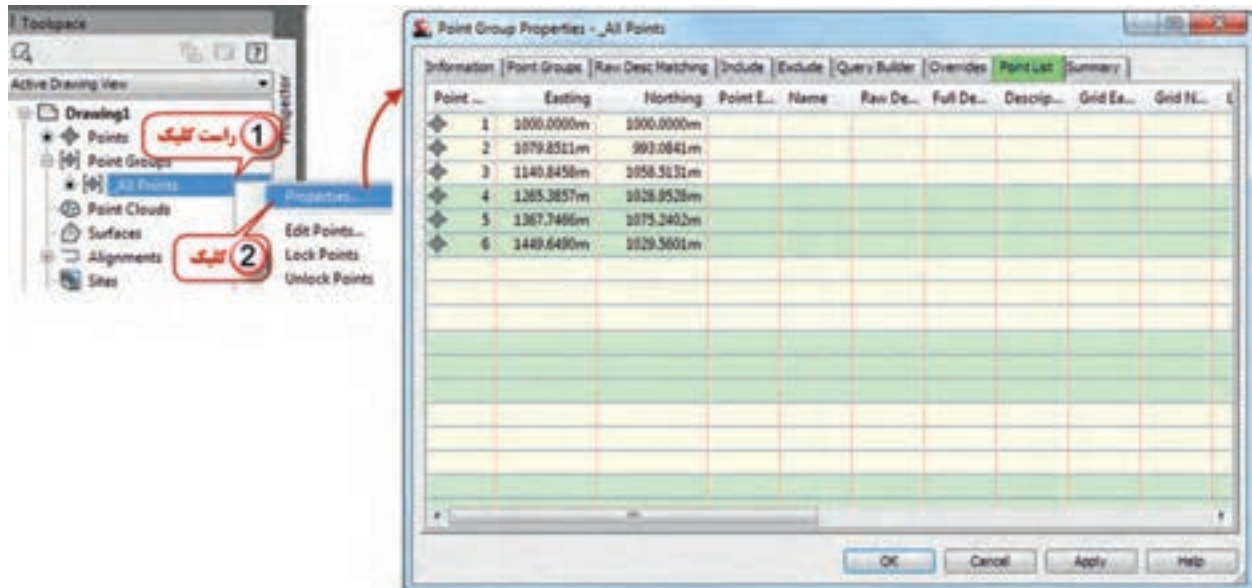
Toolspace

Active Drawing View

Drawing1
Points
Point Groups
_All Points
Point Clouds
Surfaces
Alignments
Sites

Prospector

1 راست کلیک
2 کلیک

Properties...
Edit Points...
Lock Points
Unlock Points

Point Group Properties - _All Points

Information | Point Groups | Raw Desc Matching | Include | Exclude | Query Builder | Overrides | Point List | Summary

| Point ... | Easting | Northing | Point E... | Name | Raw De... | Full De... | Descrip... | Grid Ea... | Grid N... |
|---|---|---|---|---|---|---|---|---|---|
| 1 | 1000.0000m | 1000.0000m | | | | | | | |
| 2 | 1079.8511m | 993.0841m | | | | | | | |
| 3 | 1140.8458m | 1058.5131m | | | | | | | |
| 4 | 1265.3857m | 1028.8528m | | | | | | | |
| 5 | 1367.7466m | 1075.2402m | | | | | | | |
| 6 | 1449.6490m | 1029.5601m | | | | | | | |

OK | Cancel | Apply | Help